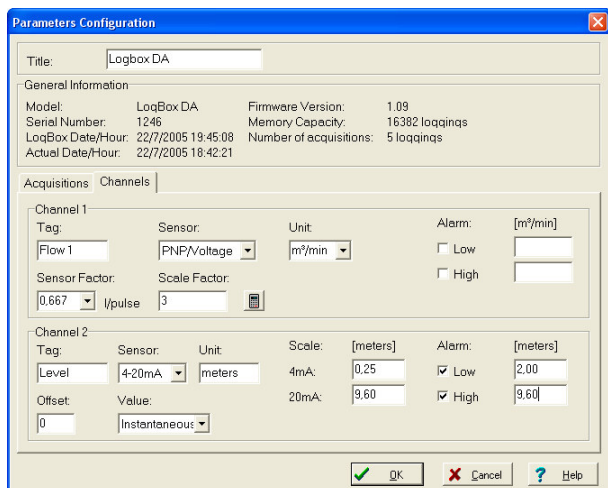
Parameters Configuration

Title: Logbox DA

General Information

Model: LogBox DA
Serial Number: 1246
LogBox Date/Hour: 22/7/2005 19:45:08
Actual Date/Hour: 22/7/2005 18:42:21

Firmware Version: 1.09
Memory Capacity: 16382 loggings
Number of acquisitions: 5 loggings

Acquisitions | Channels

Channel 1

Tag: Flow 1
Sensor: PNP/Voltage
Unit: m³/min
Alarm: [m³/min]
Low
High
Sensor Factor: 0,667 l/pulse
Scale Factor: 3

Channel 2

Tag: Level
Sensor: 4-20mA
Unit: meters
Scale: [meters]
4mA: 0,25
20mA: 9,60
Alarm: [meters]
Low 2,00
High 9,60
Offset: 0
Value: Instantaneous

OK | Cancel | Help